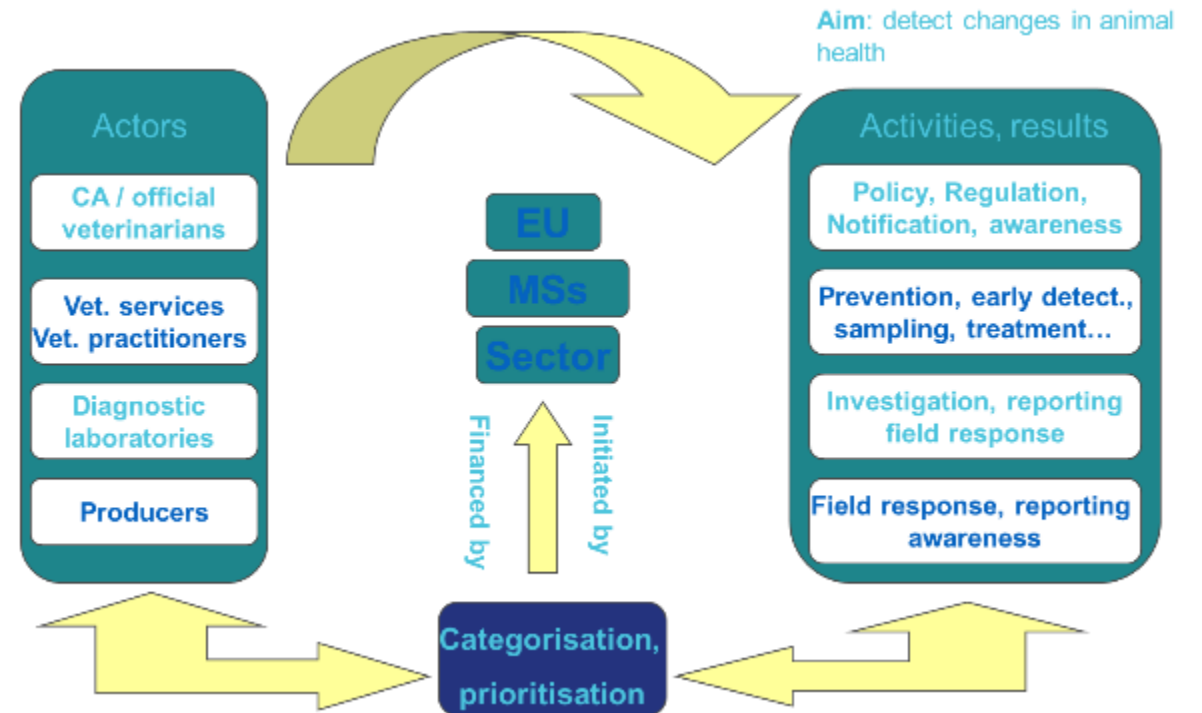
Aim: detect changes in animal health

Actors

CA / official veterinarians

Vet. services Vet. practitioners

Diagnostic laboratories

Producers

EU

MSs

Sector

Financed by

Initiated by

Activities, results

Policy, Regulation, Notification, awareness

Prevention, early detect., sampling, treatment…

Investigation, reporting field response

Field response, reporting awareness

Categorisation, prioritisation